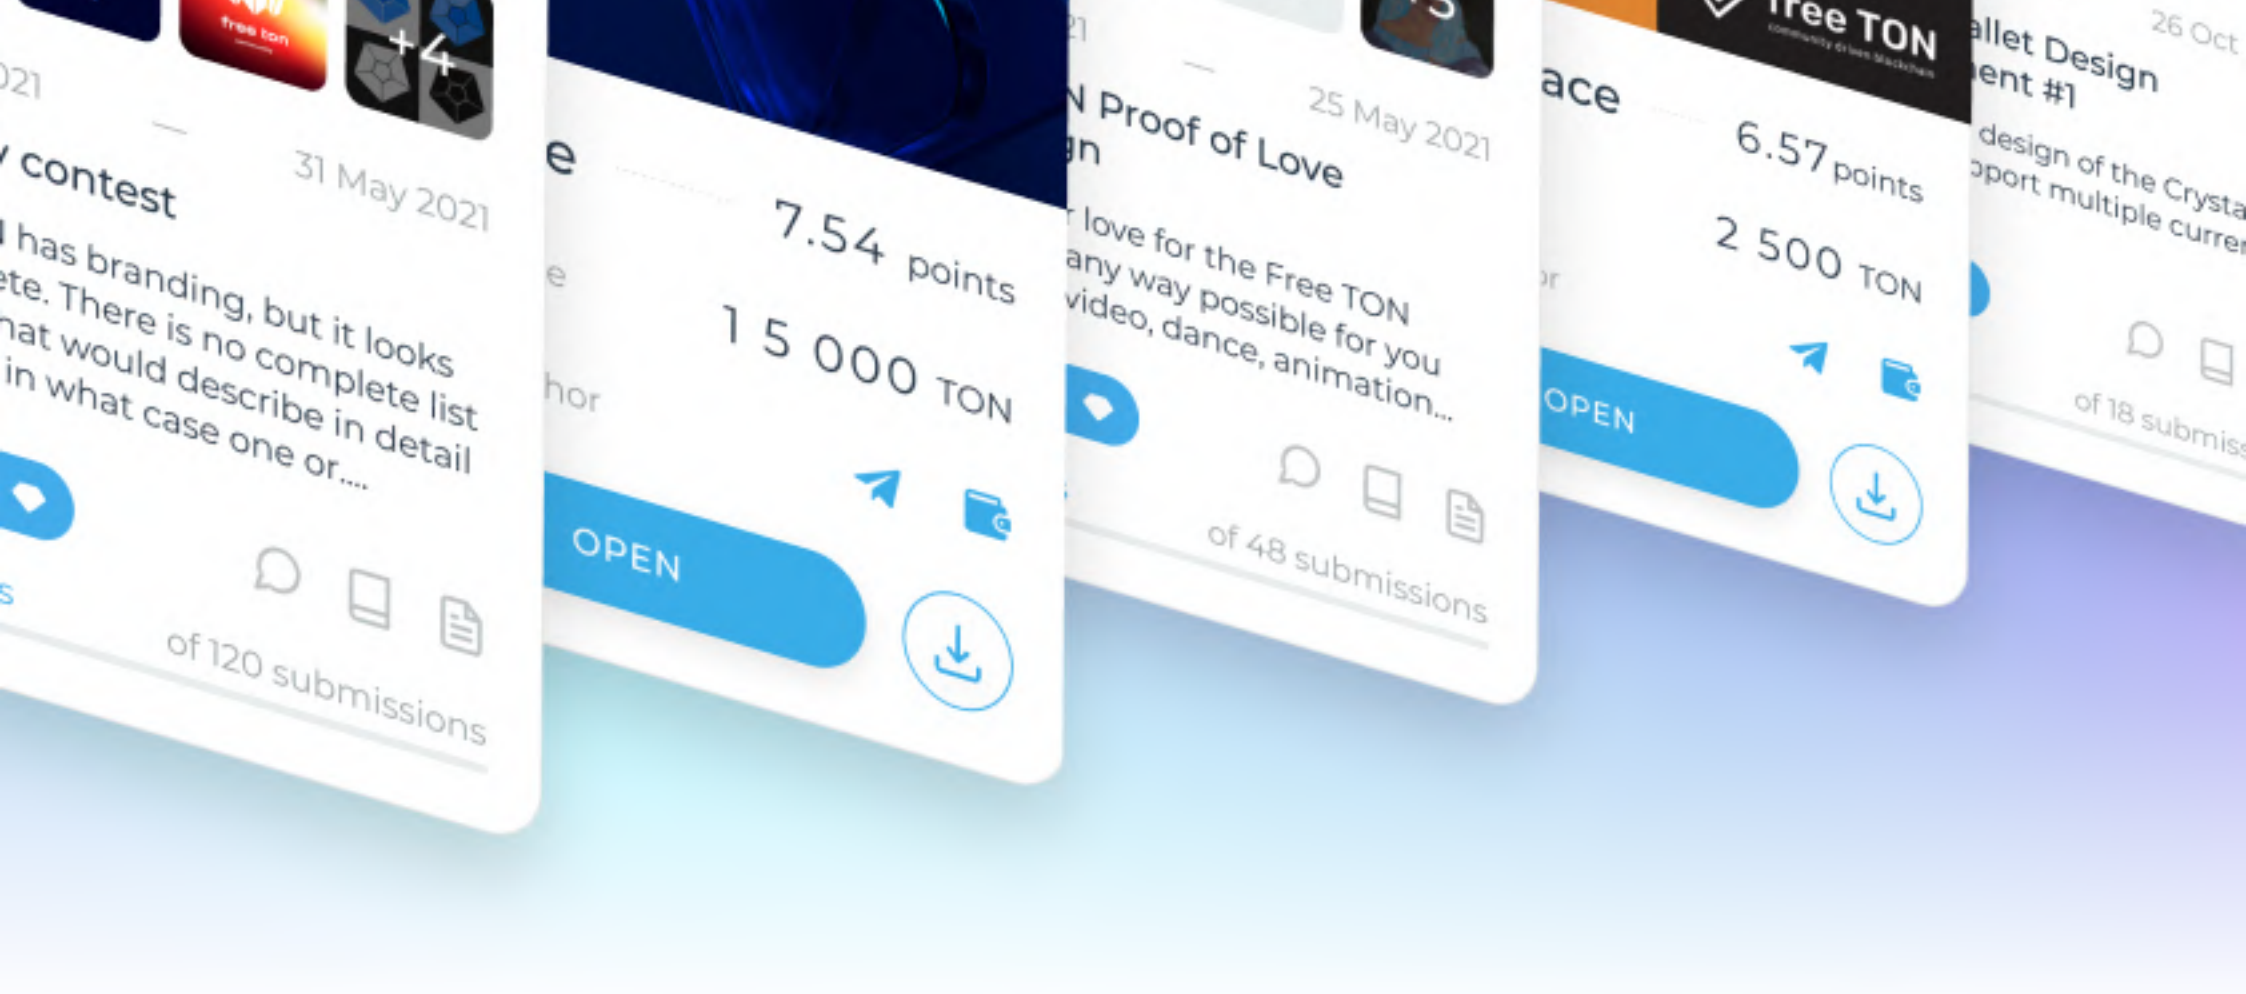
free ton

+4

021

—

31 May 2021

contest

has branding, but it looks ete. There is no complete list hat would describe in detail in what case one or....

s

of 120 submissions

e

7.54 points

e

1 5 000 TON

hor

OPEN

21

—

25 May 2021

N Proof of Love gn

love for the Free TON any way possible for you video, dance, animation...

of 48 submissions

free TON

community driven blockchain

ace

6.57 points

or

2 500 TON

OPEN

26 Oct

allet Design ent #1

design of the Crysta pport multiple curren

of 18 submiss